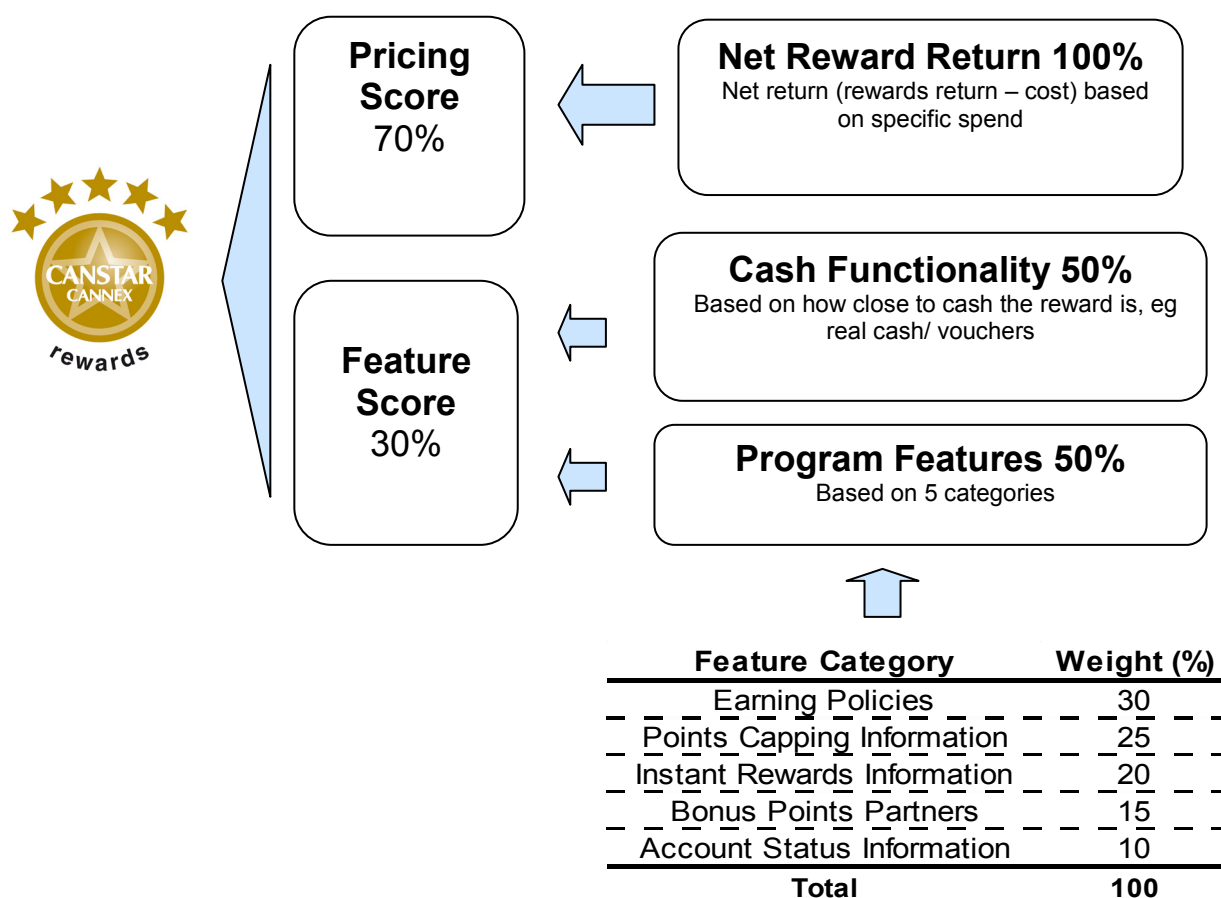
CANSTAR CANNEX
rewards

Pricing Score
70%

Net Reward Return 100%
Net return (rewards return – cost) based on specific spend

Feature Score
30%

Cash Functionality 50%
Based on how close to cash the reward is, eg real cash/ vouchers

Program Features 50%
Based on 5 categories

| Feature Category | Weight (%) |
|---|---|
| Earning Policies | 30 |
| Points Capping Information | 25 |
| Instant Rewards Information | 20 |
| Bonus Points Partners | 15 |
| Account Status Information | 10 |
| **Total** | **100** |